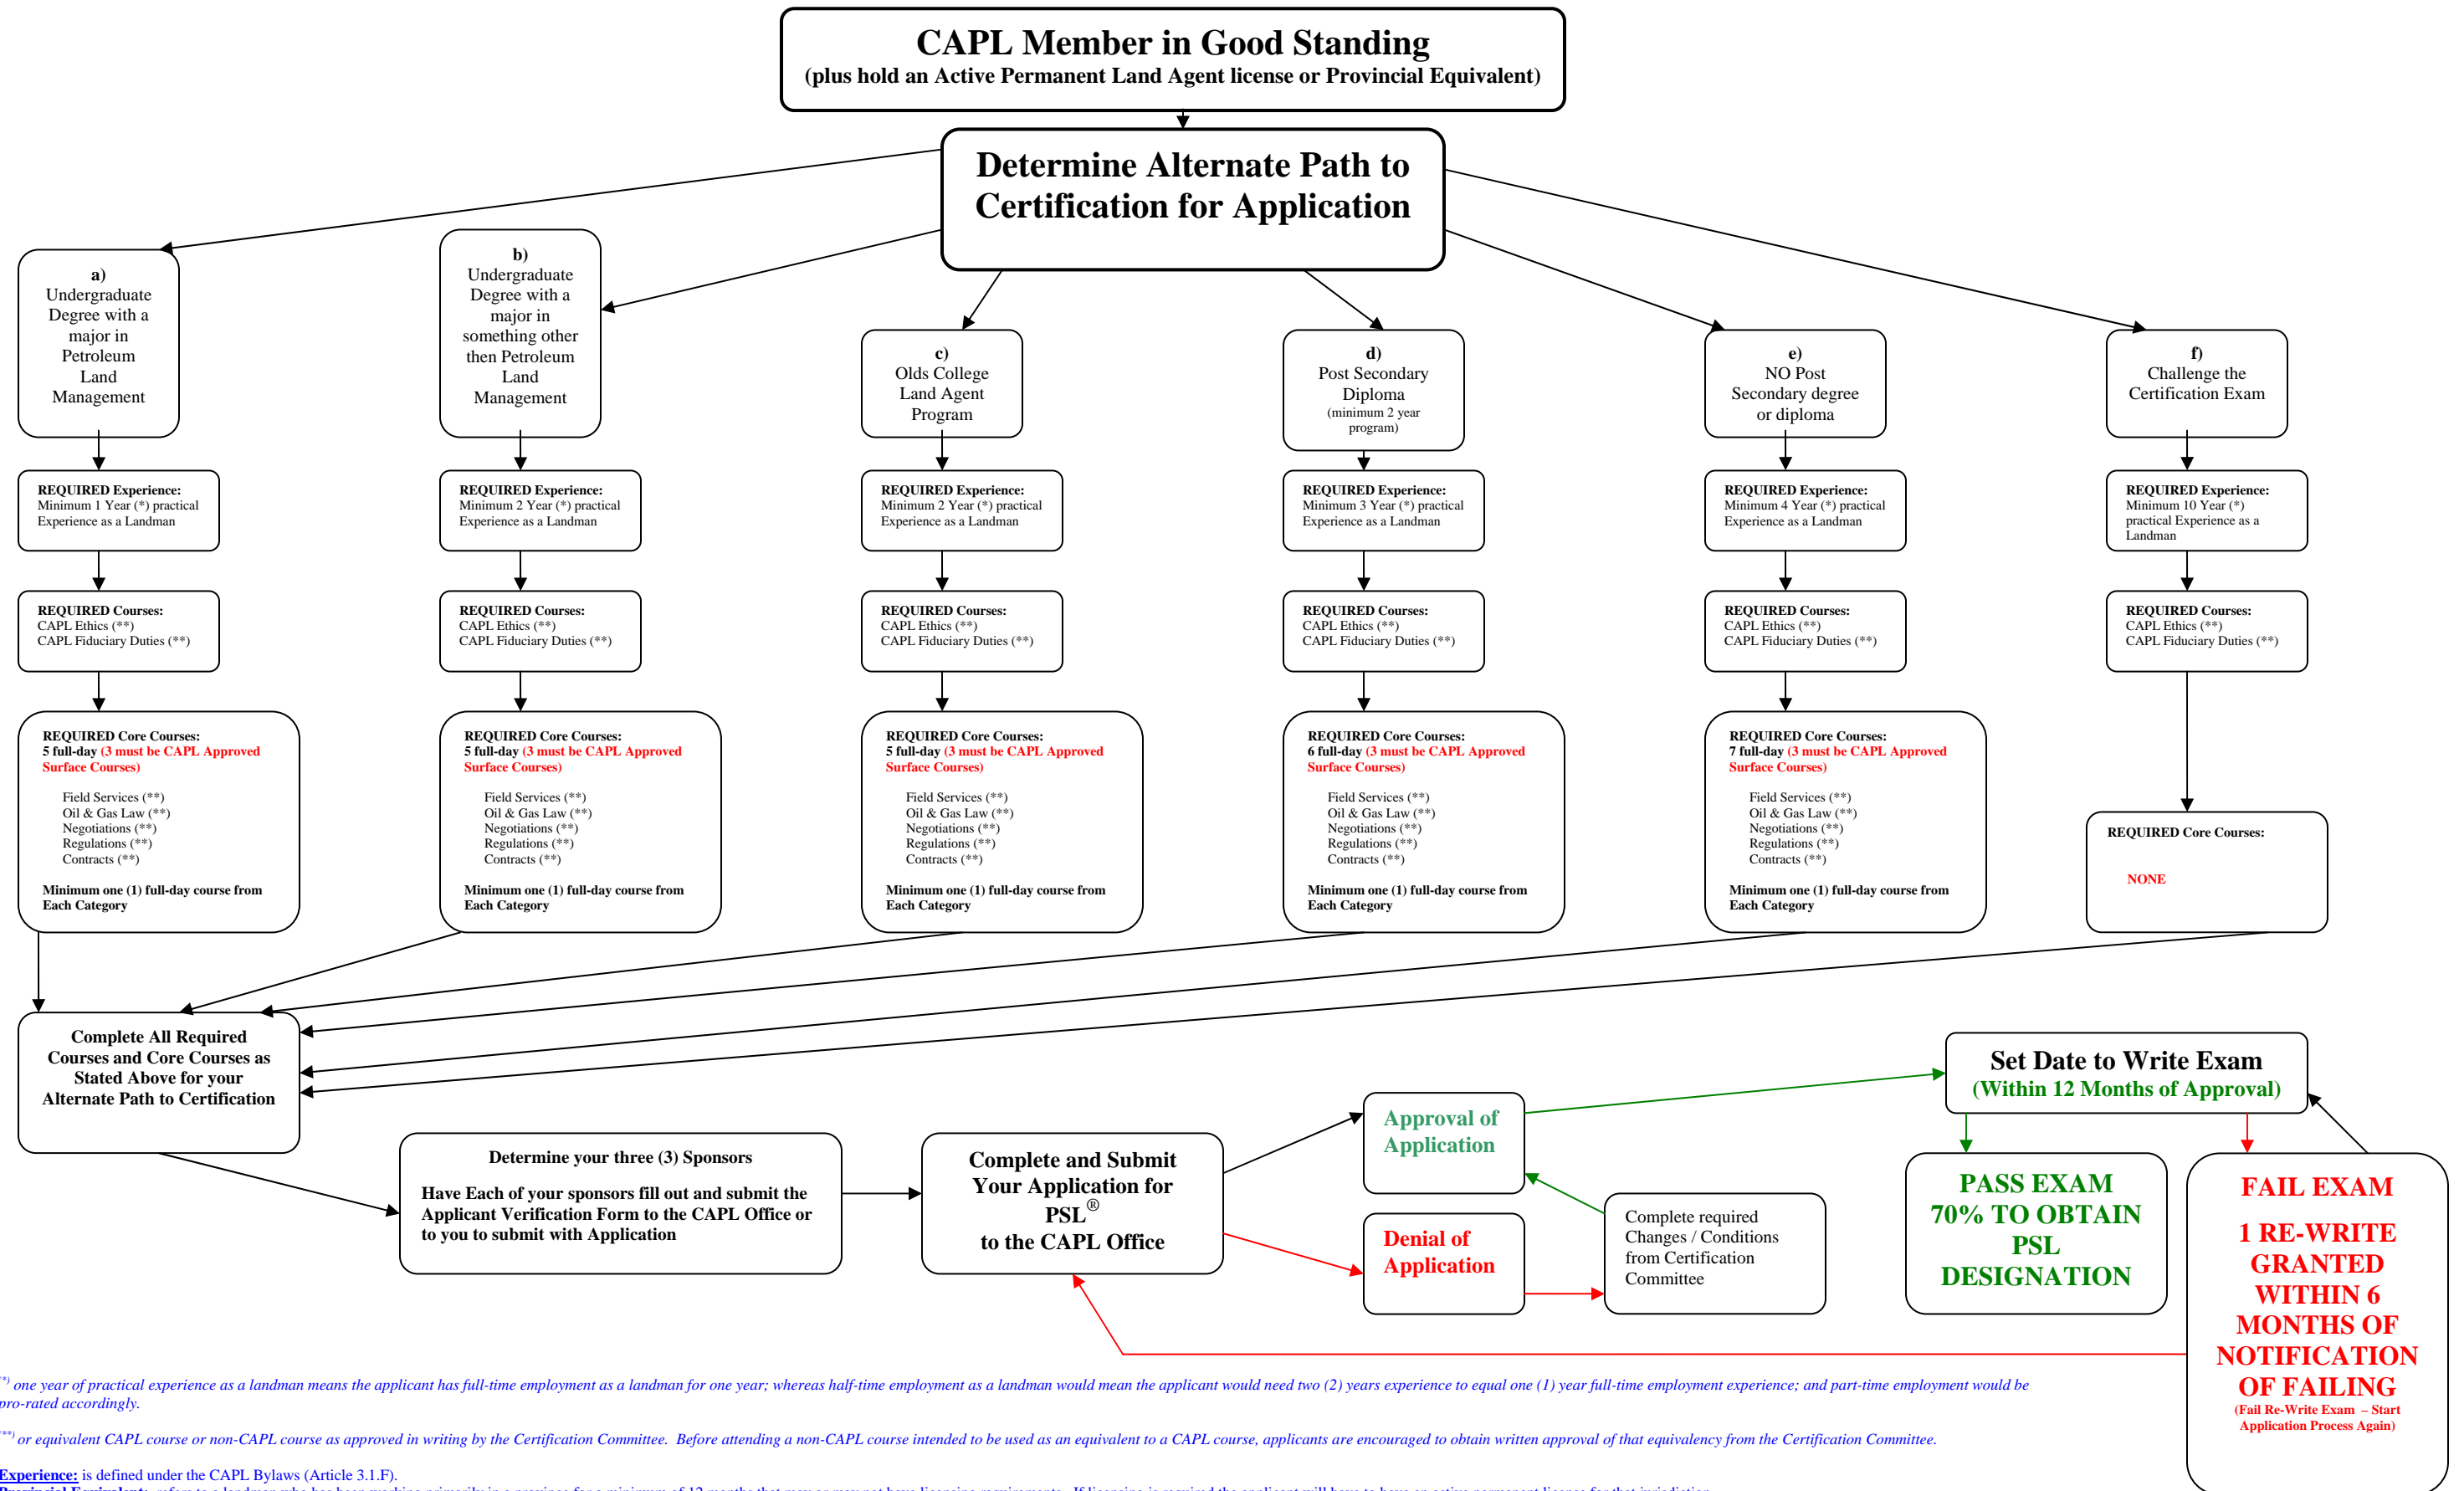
CAPL Member in Good Standing
(plus hold an Active Permanent Land Agent license or Provincial Equivalent)

Determine Alternate Path to Certification for Application

a) Undergraduate Degree with a major in Petroleum Land Management

REQUIRED Experience: Minimum 1 Year (*) practical Experience as a Landman

REQUIRED Courses: CAPL Ethics (**) CAPL Fiduciary Duties (**)

REQUIRED Core Courses: 5 full-day (3 must be CAPL Approved Surface Courses)

Field Services (**)
Oil & Gas Law (**)
Negotiations (**)
Regulations (**)
Contracts (**)

Minimum one (1) full-day course from Each Category

b) Undergraduate Degree with a major in something other then Petroleum Land Management

REQUIRED Experience: Minimum 2 Year (*) practical Experience as a Landman

REQUIRED Courses: CAPL Ethics (**) CAPL Fiduciary Duties (**)

REQUIRED Core Courses: 5 full-day (3 must be CAPL Approved Surface Courses)

Field Services (**)
Oil & Gas Law (**)
Negotiations (**)
Regulations (**)
Contracts (**)

Minimum one (1) full-day course from Each Category

c) Olds College Land Agent Program

REQUIRED Experience: Minimum 2 Year (*) practical Experience as a Landman

REQUIRED Courses: CAPL Ethics (**) CAPL Fiduciary Duties (**)

REQUIRED Core Courses: 5 full-day (3 must be CAPL Approved Surface Courses)

Field Services (**)
Oil & Gas Law (**)
Negotiations (**)
Regulations (**)
Contracts (**)

Minimum one (1) full-day course from Each Category

d) Post Secondary Diploma (minimum 2 year program)

REQUIRED Experience: Minimum 3 Year (*) practical Experience as a Landman

REQUIRED Courses: CAPL Ethics (**) CAPL Fiduciary Duties (**)

REQUIRED Core Courses: 6 full-day (3 must be CAPL Approved Surface Courses)

Field Services (**)
Oil & Gas Law (**)
Negotiations (**)
Regulations (**)
Contracts (**)

Minimum one (1) full-day course from Each Category

e) NO Post Secondary degree or diploma

REQUIRED Experience: Minimum 4 Year (*) practical Experience as a Landman

REQUIRED Courses: CAPL Ethics (**) CAPL Fiduciary Duties (**)

REQUIRED Core Courses: 7 full-day (3 must be CAPL Approved Surface Courses)

Field Services (**)
Oil & Gas Law (**)
Negotiations (**)
Regulations (**)
Contracts (**)

Minimum one (1) full-day course from Each Category

f) Challenge the Certification Exam

REQUIRED Experience: Minimum 10 Year (*) practical Experience as a Landman

REQUIRED Courses: CAPL Ethics (**) CAPL Fiduciary Duties (**)

REQUIRED Core Courses:

NONE

Complete All Required Courses and Core Courses as Stated Above for your Alternate Path to Certification

Determine your three (3) Sponsors

Have Each of your sponsors fill out and submit the Applicant Verification Form to the CAPL Office or to you to submit with Application

Complete and Submit Your Application for PSL® to the CAPL Office

Approval of Application

Denial of Application

Complete required Changes / Conditions from Certification Committee

Set Date to Write Exam
(Within 12 Months of Approval)

PASS EXAM 70% TO OBTAIN PSL DESIGNATION

FAIL EXAM

1 RE-WRITE GRANTED WITHIN 6 MONTHS OF NOTIFICATION OF FAILING
(Fail Re-Write Exam – Start Application Process Again)

(*) one year of practical experience as a landman means the applicant has full-time employment as a landman for one year; whereas half-time employment as a landman would mean the applicant would need two (2) years experience to equal one (1) year full-time employment experience; and part-time employment would be pro-rated accordingly.

(**) or equivalent CAPL course or non-CAPL course as approved in writing by the Certification Committee. Before attending a non-CAPL course intended to be used as an equivalent to a CAPL course, applicants are encouraged to obtain written approval of that equivalency from the Certification Committee.

Experience: is defined under the CAPL Bylaws (Article 3.1.F).
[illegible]